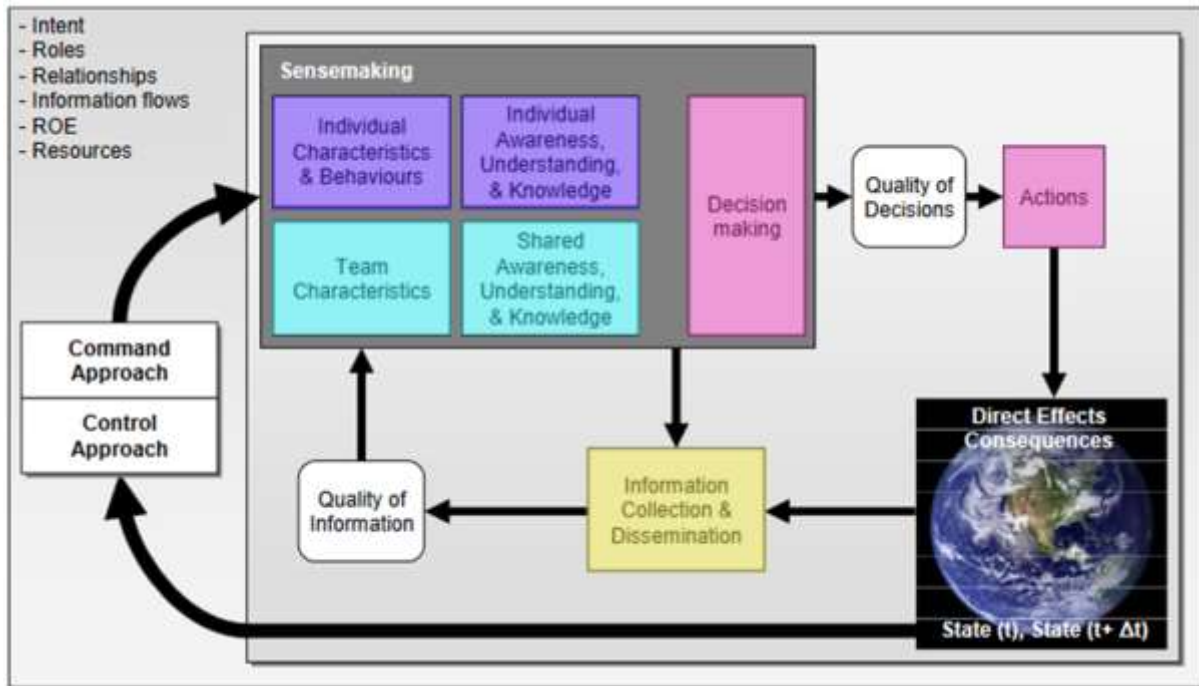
- Intent
- Roles
- Relationships
- Information flows
- ROE
- Resources

Sensemaking

Individual Characteristics & Behaviours

Individual Awareness, Understanding, & Knowledge

Team Characteristics

Shared Awareness, Understanding, & Knowledge

Decision making

Quality of Decisions

Actions

Command Approach

Control Approach

Direct Effects Consequences

Quality of Information

Information Collection & Dissemination

State (t), State (t+ $\Delta$t)